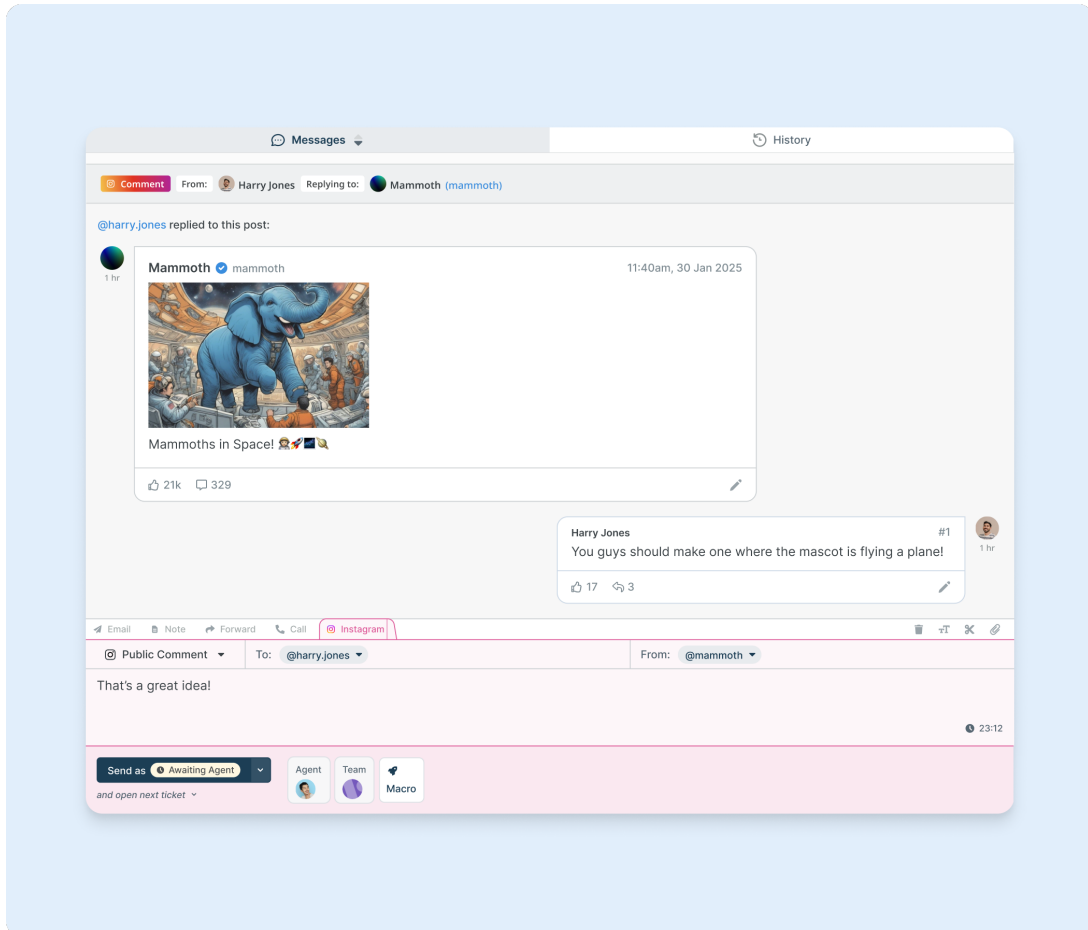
Messages
History

Comment From: Harry Jones Replying to: Mammoth (mammoth)

@harry.jones replied to this post:

1 hr

Mammoth mammoth 11:40am, 30 Jan 2025

Mammoths in Space! 🧑‍🚀🚀🌌🪐

21k 329

Harry Jones #1
You guys should make one where the mascot is flying a plane!

1 hr

17 3

Email Note Forward Call Instagram

Public Comment To: @harry.jones From: @mammoth

That's a great idea!

23:12

Send as Awaiting Agent
and open next ticket

Agent Team Macro